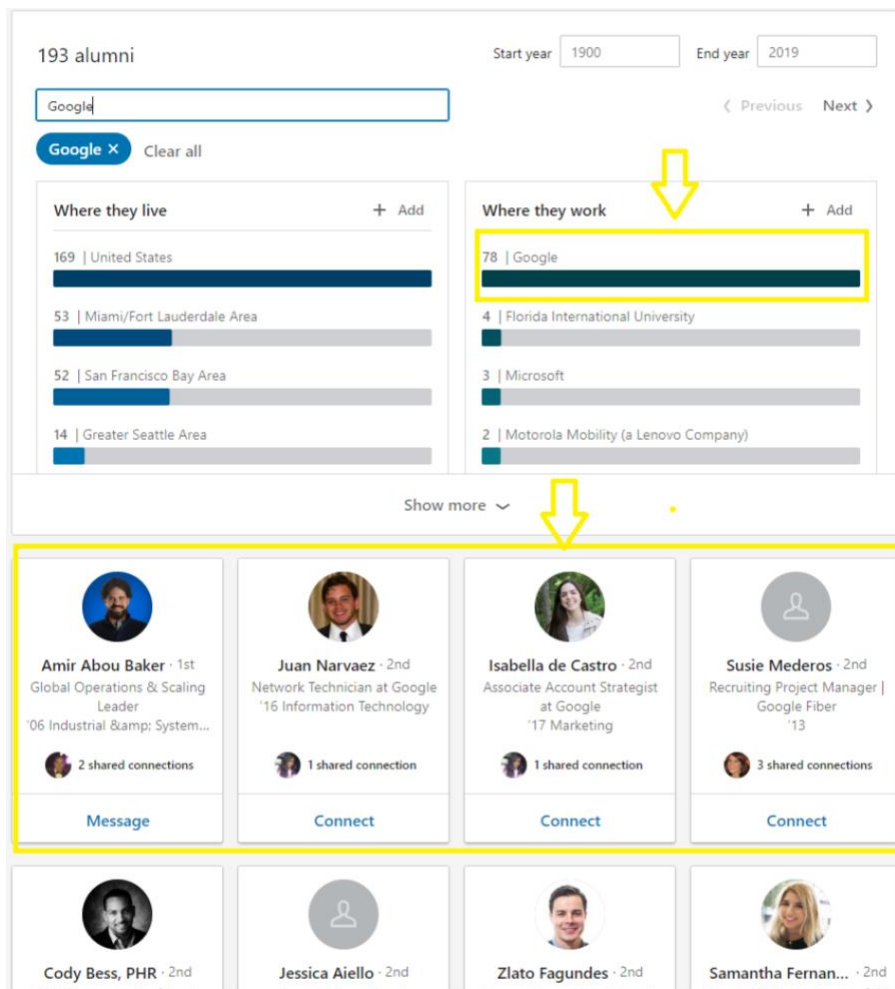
193 alumni

Start year 1900 End year 2019

Google

‹ Previous Next ›

Google × Clear all

Where they live + Add

169 | United States

53 | Miami/Fort Lauderdale Area

52 | San Francisco Bay Area

14 | Greater Seattle Area

Where they work + Add

78 | Google

4 | Florida International University

3 | Microsoft

2 | Motorola Mobility (a Lenovo Company)

Show more

Amir Abou Baker · 1st
Global Operations & Scaling Leader
'06 Industrial &amp; System...
2 shared connections
Message

Juan Narvaez · 2nd
Network Technician at Google
'16 Information Technology
1 shared connection
Connect

Isabella de Castro · 2nd
Associate Account Strategist at Google
'17 Marketing
1 shared connection
Connect

Susie Mederos · 2nd
Recruiting Project Manager | Google Fiber
'13
3 shared connections
Connect

Cody Bess, PHR · 2nd

Jessica Aiello · 2nd

Zlato Fagundes · 2nd

Samantha Fernan... · 2nd